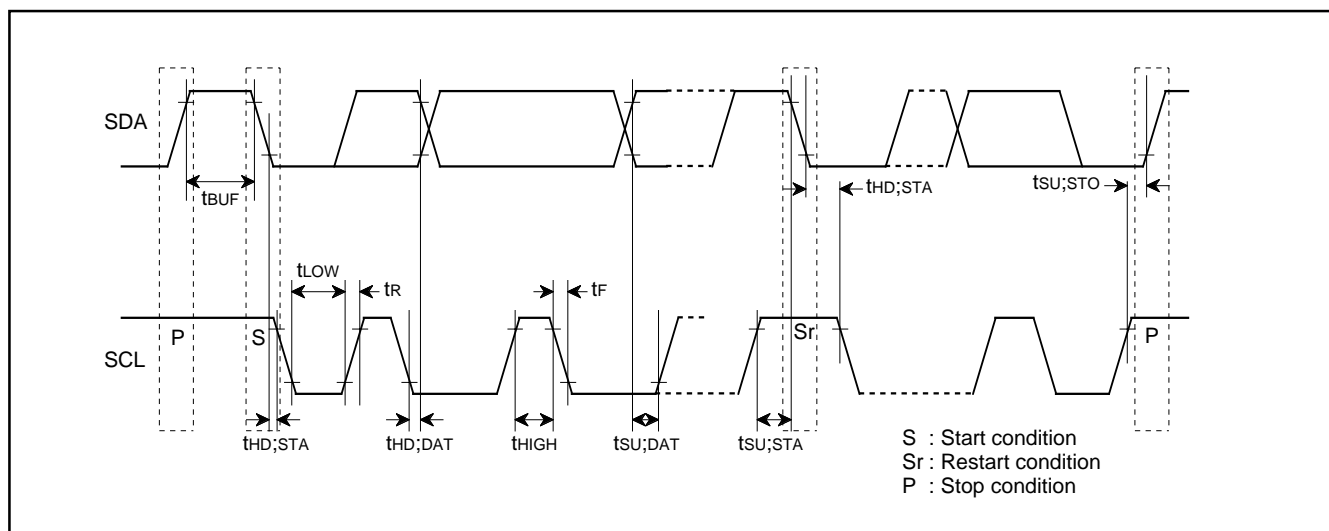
SDA

$t_{BUF}$

$t_{HD;STA}$

$t_{SU;STO}$

$t_{LOW}$

$t_{R}$

$t_{F}$

SCL

P

S

Sr

P

$t_{HD;STA}$

$t_{HD;DAT}$

$t_{HIGH}$

$t_{SU;DAT}$

$t_{SU;STA}$

S : Start condition
Sr : Restart condition
P : Stop condition